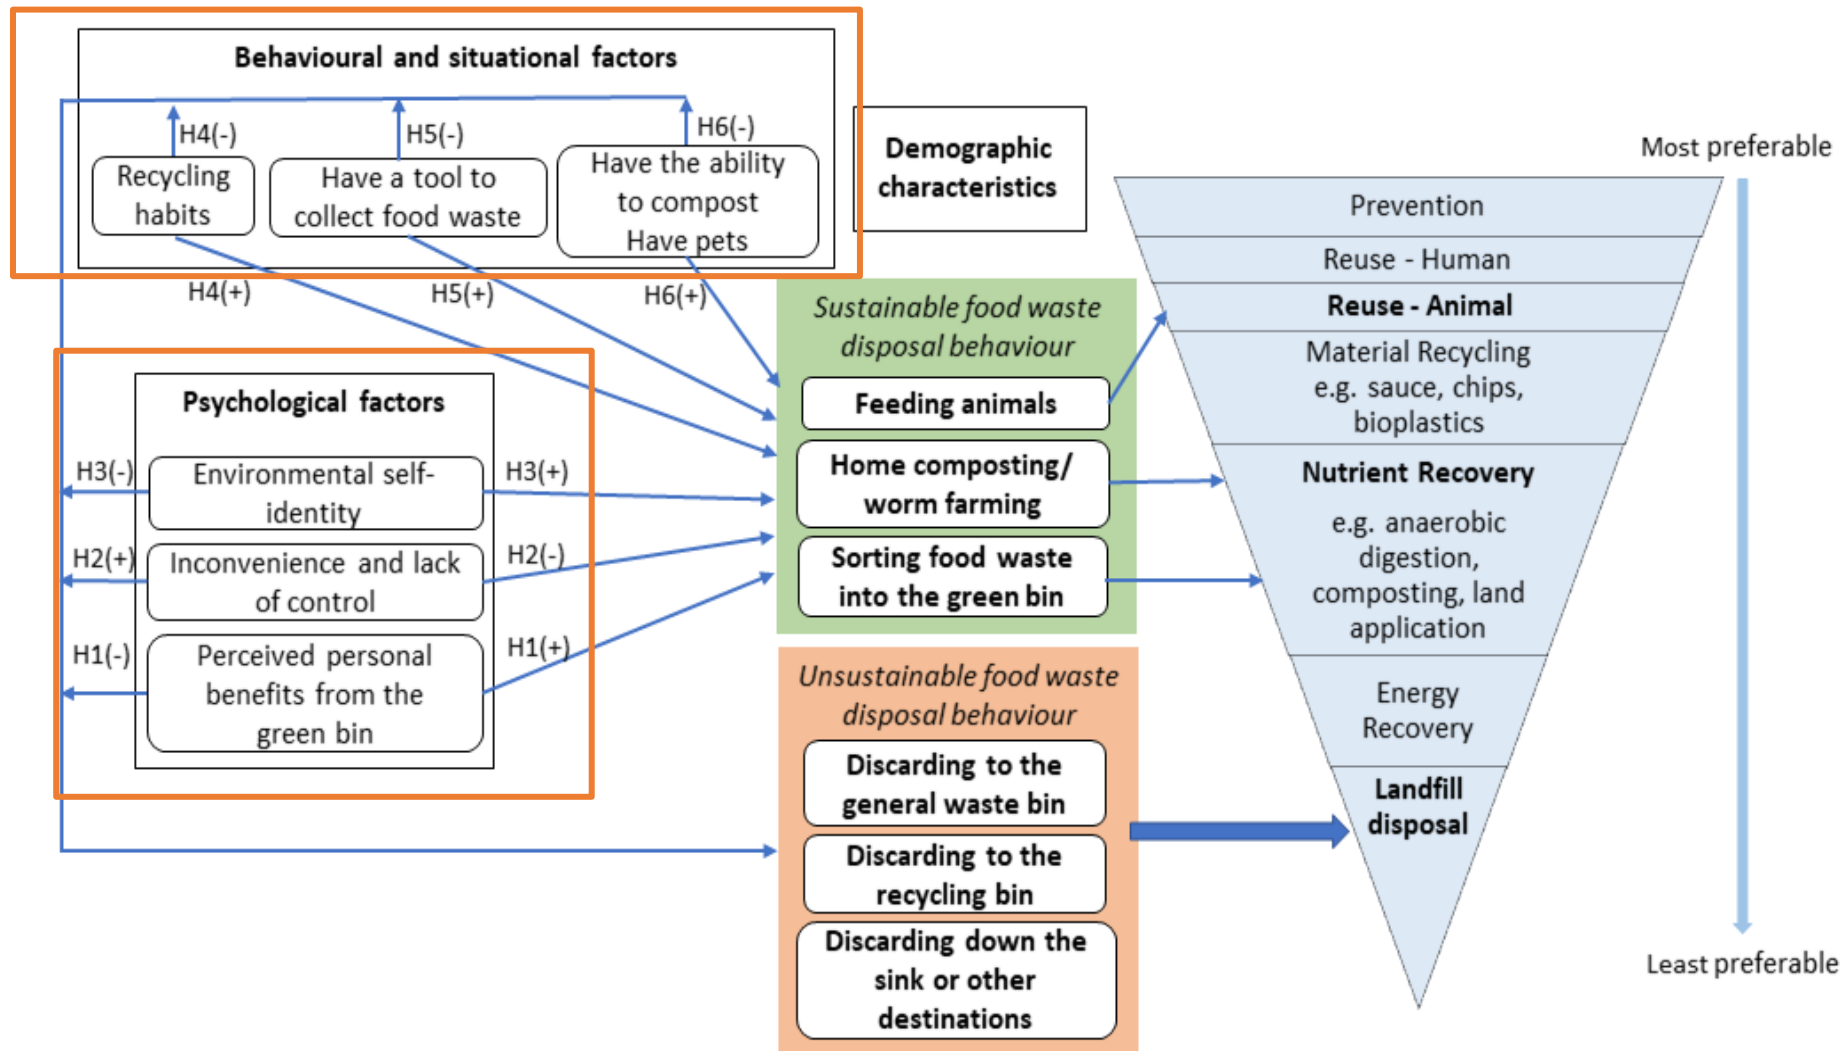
Behavioural and situational factors

H4(-)
H5(-)
H6(-)

Recycling habits

Have a tool to collect food waste

Have the ability to compost
Have pets

Demographic characteristics

H4(+)
H5(+)
H6(+)

Psychological factors

H3(-)
Environmental self-identity
H3(+)

H2(+)
Inconvenience and lack of control
H2(-)

H1(-)
Perceived personal benefits from the green bin
H1(+)

Sustainable food waste disposal behaviour

Feeding animals

Home composting/ worm farming

Sorting food waste into the green bin

Unsustainable food waste disposal behaviour

Discarding to the general waste bin

Discarding to the recycling bin

Discarding down the sink or other destinations

Most preferable

Prevention

Reuse - Human

Reuse - Animal

Material Recycling e.g. sauce, chips, bioplastics

Nutrient Recovery

e.g. anaerobic digestion, composting, land application

Energy Recovery

Landfill disposal

Least preferable